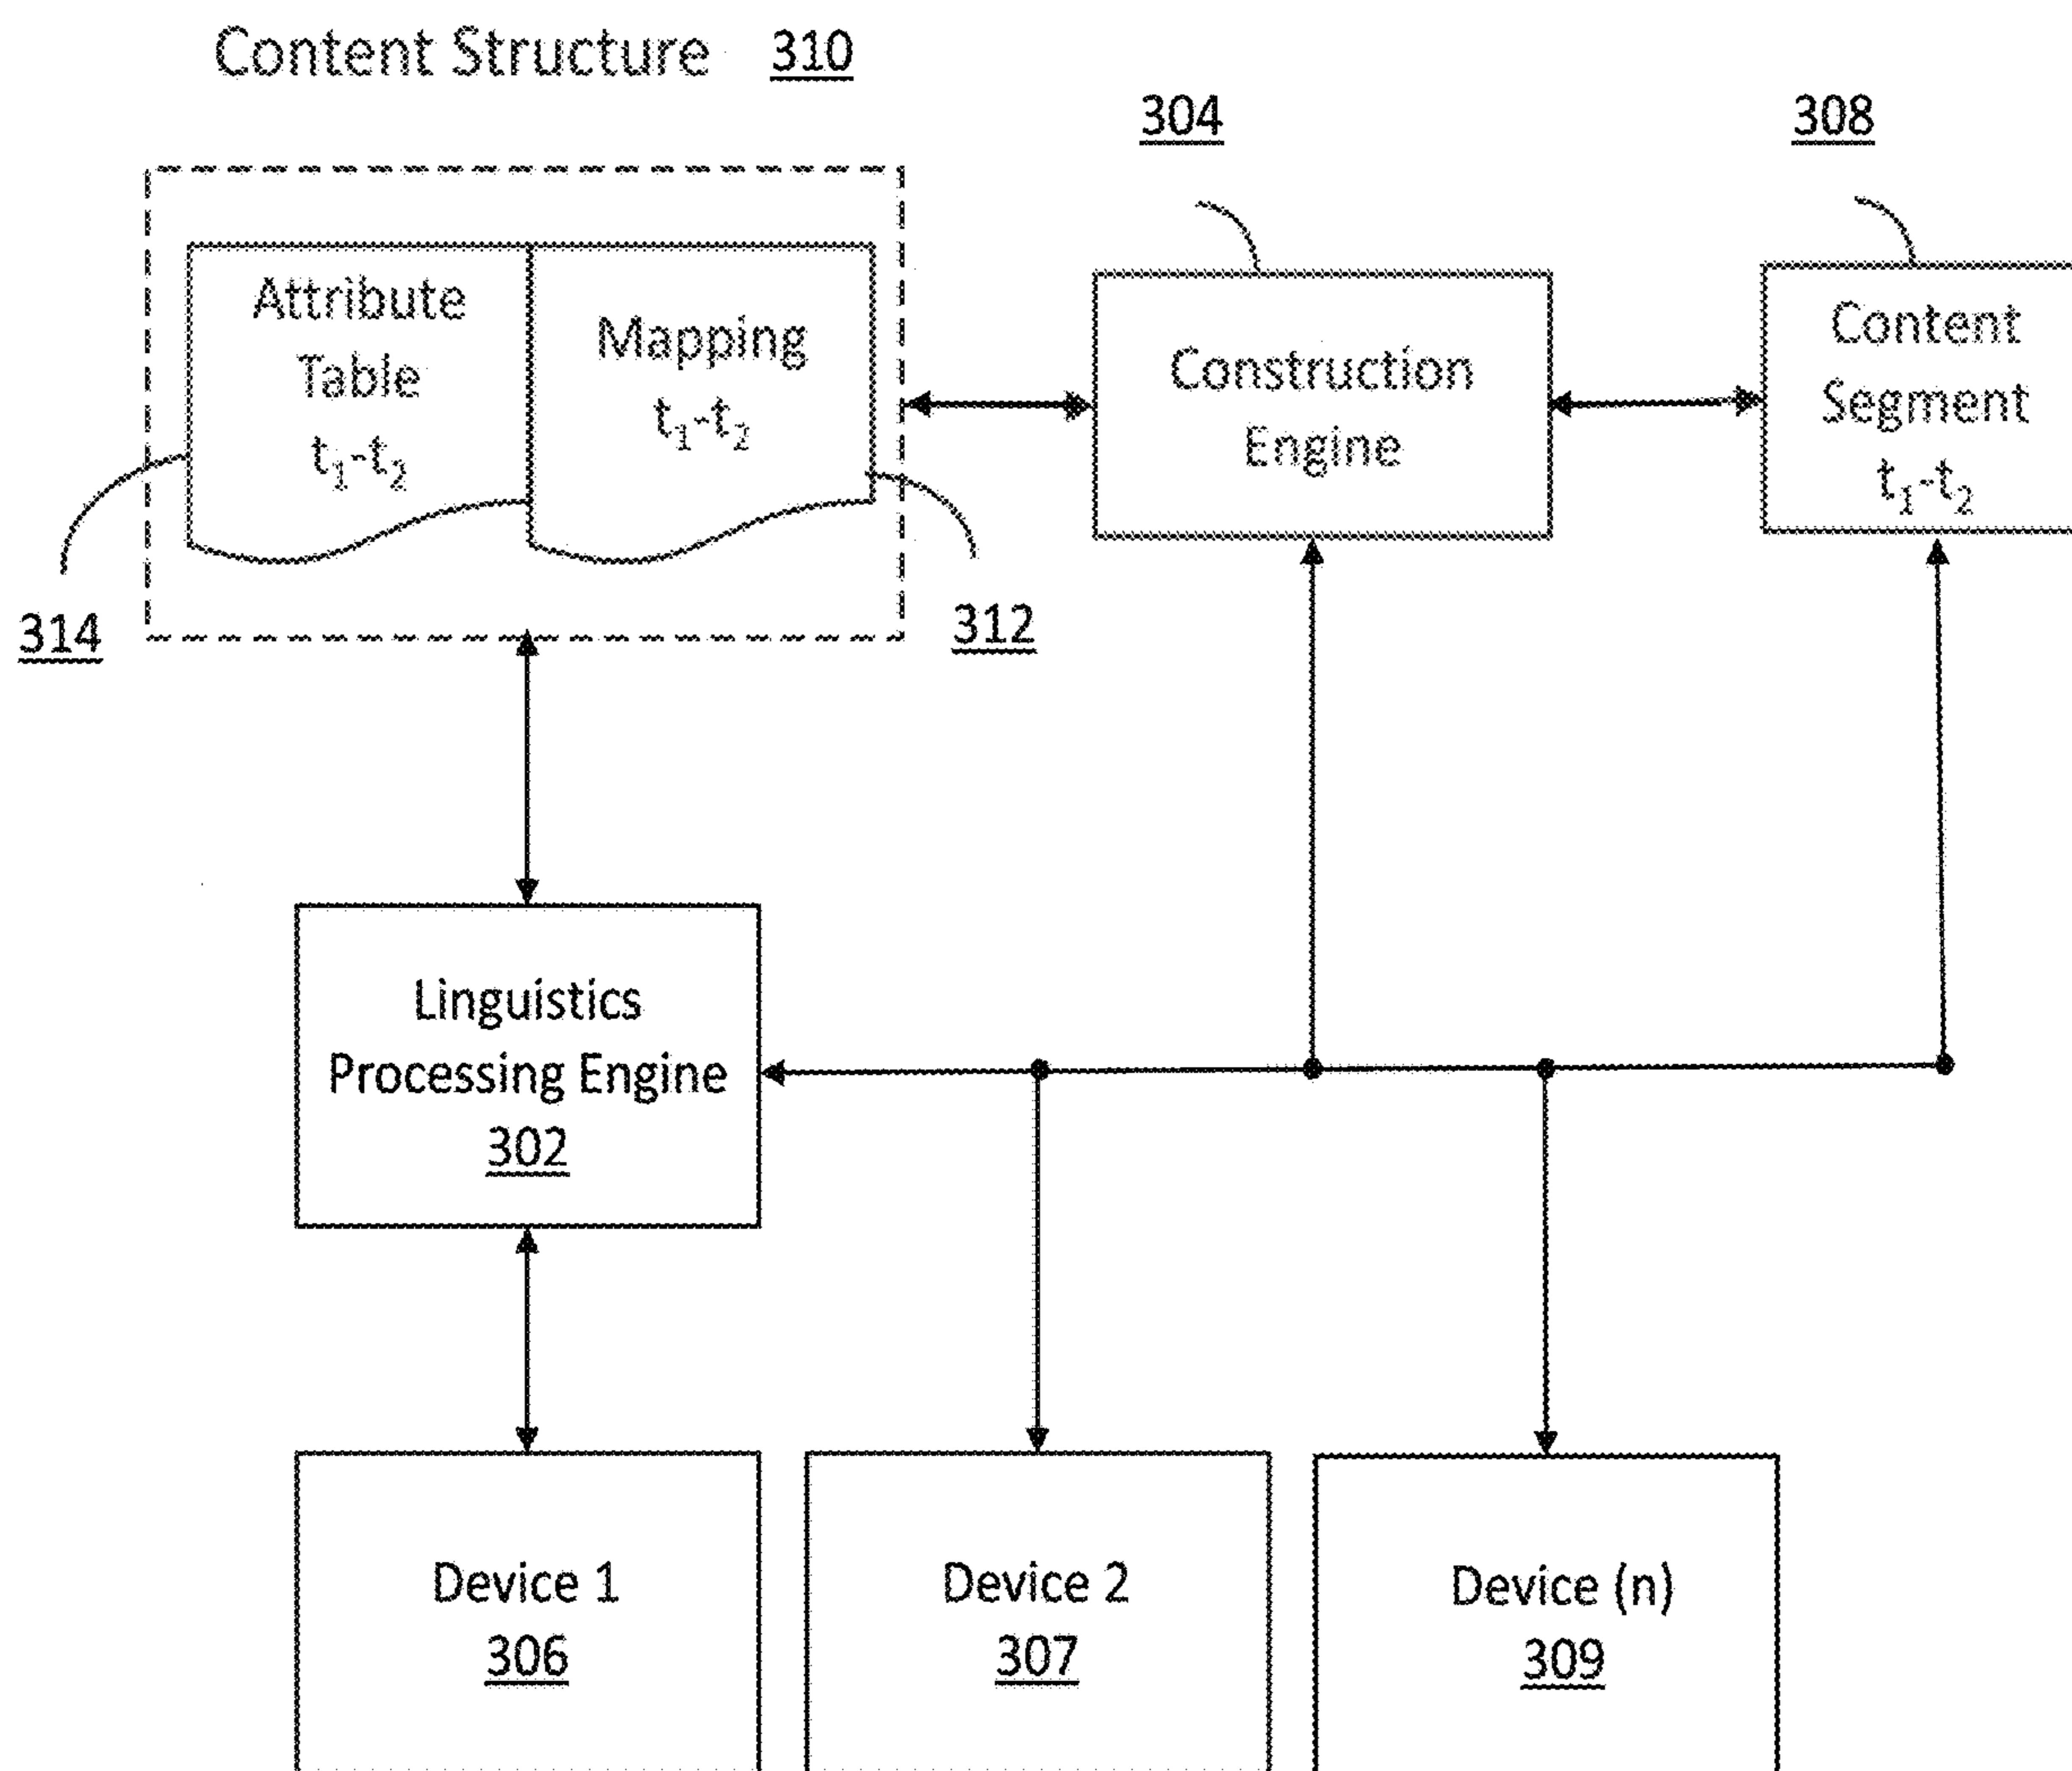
Content Structure 310

304

308

Attribute Table $t_1$-$t_2$

Mapping $t_1$-$t_2$

Construction Engine

Content Segment $t_1$-$t_2$

314

312

Linguistics Processing Engine 302

Device 1 306

Device 2 307

Device (n) 309